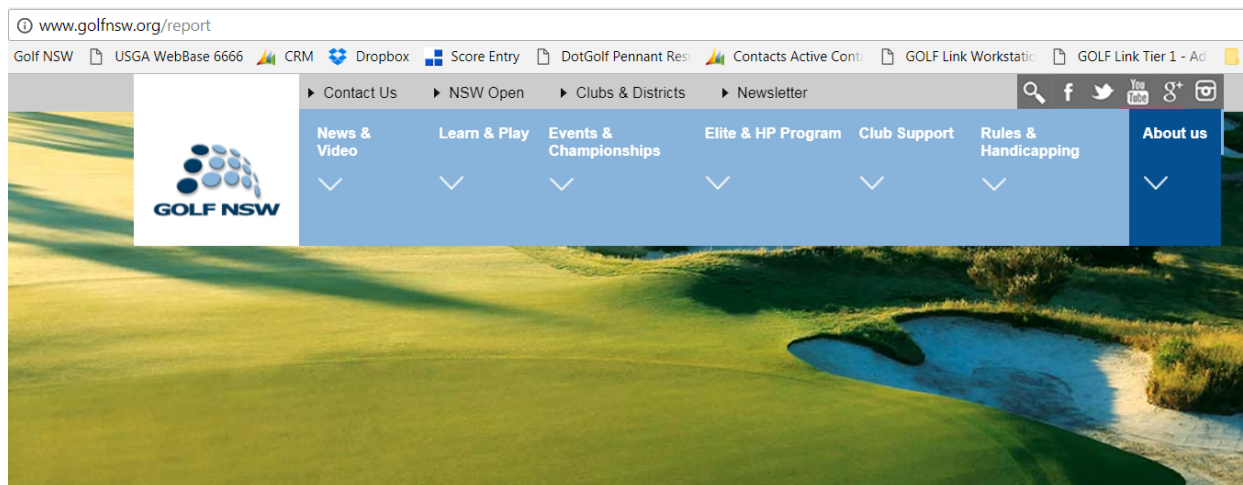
www.golfnsw.org/report

Golf NSW USGA WebBase 6666 CRM Dropbox Score Entry DotGolf Pennant Resu Contacts Active Conta GOLF Link Workstatio GOLF Link Tier 1 - Ad

Contact Us NSW Open Clubs & Districts Newsletter

You Tube

GOLF NSW

News & Video

Learn & Play

Events & Championships

Elite & HP Program

Club Support

Rules & Handicapping

About us